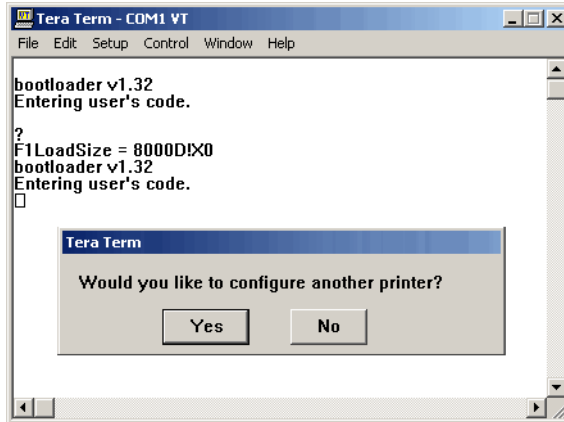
Tera Term - COM1 VT

File Edit Setup Control Window Help

bootloader v1.32
Entering user's code.

?
F1LoadSize = 8000D!X0
bootloader v1.32
Entering user's code.

Tera Term

Would you like to configure another printer?

Yes

No